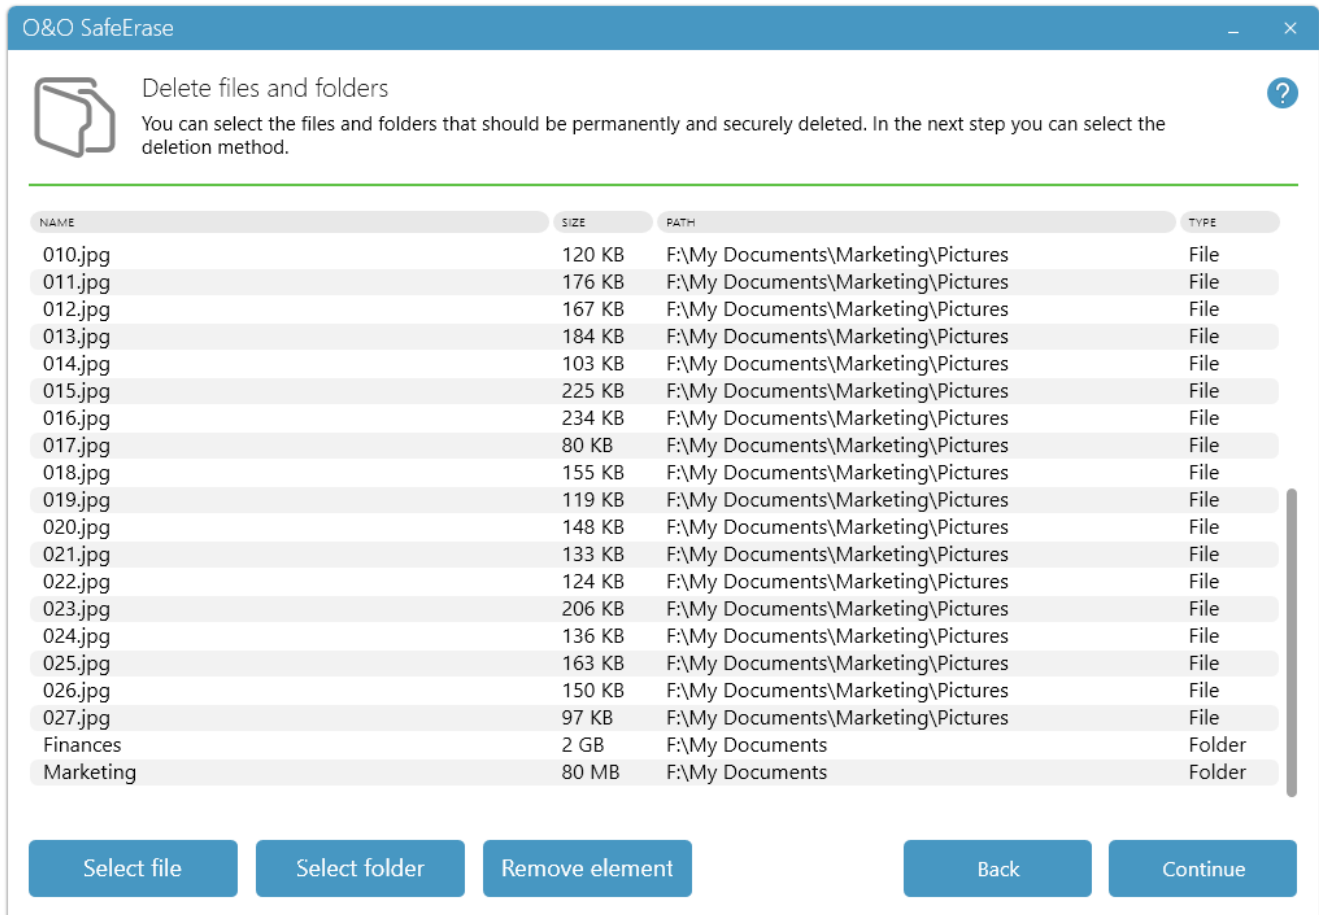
O&O SafeErase

Delete files and folders

You can select the files and folders that should be permanently and securely deleted. In the next step you can select the deletion method.

| NAME | SIZE | PATH | TYPE |
|---|---|---|---|
| 010.jpg | 120 KB | F:\My Documents\Marketing\Pictures | File |
| 011.jpg | 176 KB | F:\My Documents\Marketing\Pictures | File |
| 012.jpg | 167 KB | F:\My Documents\Marketing\Pictures | File |
| 013.jpg | 184 KB | F:\My Documents\Marketing\Pictures | File |
| 014.jpg | 103 KB | F:\My Documents\Marketing\Pictures | File |
| 015.jpg | 225 KB | F:\My Documents\Marketing\Pictures | File |
| 016.jpg | 234 KB | F:\My Documents\Marketing\Pictures | File |
| 017.jpg | 80 KB | F:\My Documents\Marketing\Pictures | File |
| 018.jpg | 155 KB | F:\My Documents\Marketing\Pictures | File |
| 019.jpg | 119 KB | F:\My Documents\Marketing\Pictures | File |
| 020.jpg | 148 KB | F:\My Documents\Marketing\Pictures | File |
| 021.jpg | 133 KB | F:\My Documents\Marketing\Pictures | File |
| 022.jpg | 124 KB | F:\My Documents\Marketing\Pictures | File |
| 023.jpg | 206 KB | F:\My Documents\Marketing\Pictures | File |
| 024.jpg | 136 KB | F:\My Documents\Marketing\Pictures | File |
| 025.jpg | 163 KB | F:\My Documents\Marketing\Pictures | File |
| 026.jpg | 150 KB | F:\My Documents\Marketing\Pictures | File |
| 027.jpg | 97 KB | F:\My Documents\Marketing\Pictures | File |
| Finances | 2 GB | F:\My Documents | Folder |
| Marketing | 80 MB | F:\My Documents | Folder |

Select file
Select folder
Remove element
Back
Continue